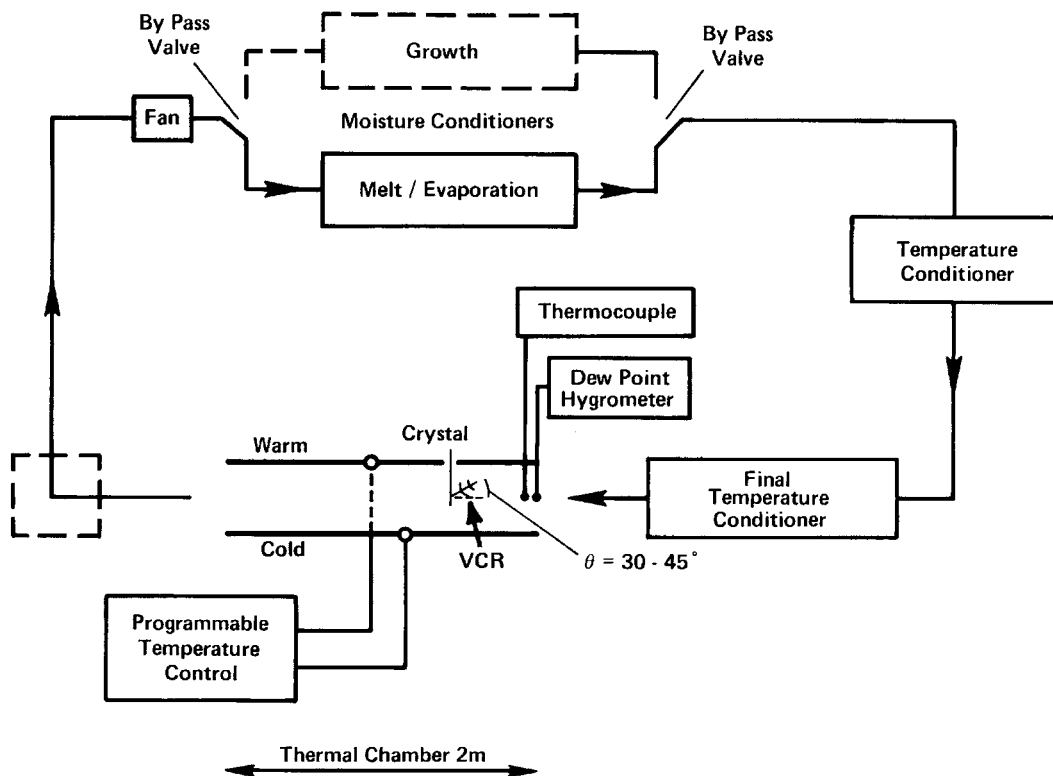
By Pass Valve

Growth

By Pass Valve

Fan

Moisture Conditioners

Melt / Evaporation

Temperature Conditioner

Thermocouple

Dew Point Hygrometer

Warm

Crystal

Final Temperature Conditioner

Cold

VCR

$\theta$ = 30 - 45°

Programmable Temperature Control

Thermal Chamber 2m